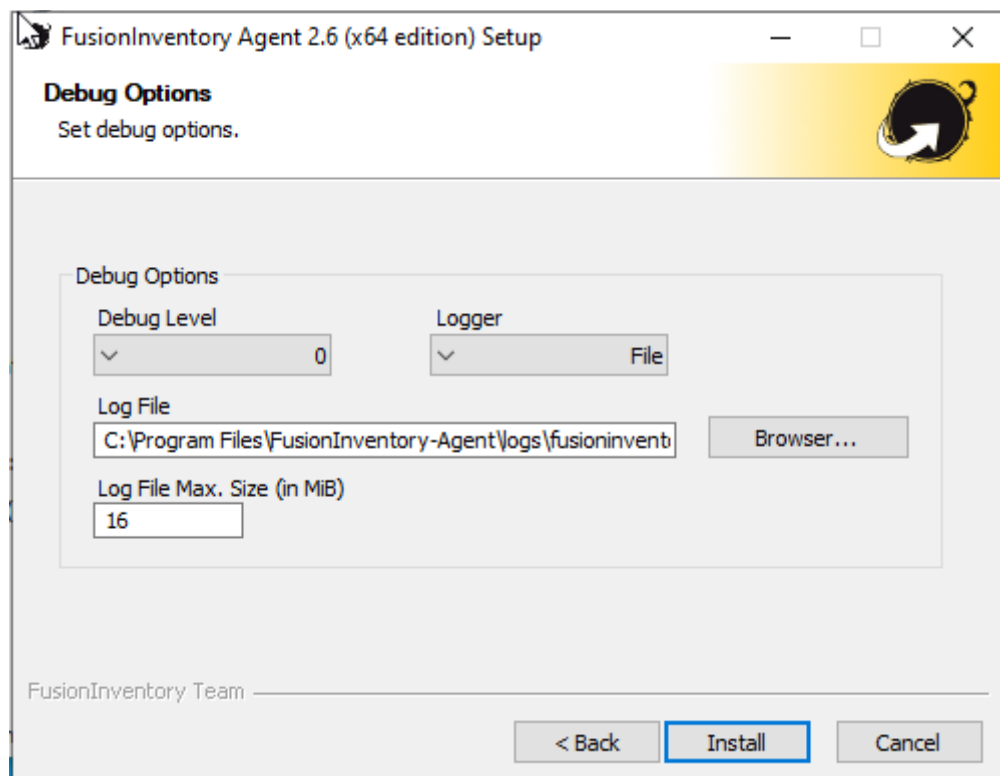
FusionInventory Agent 2.6 (x64 edition) Setup

Debug Options
Set debug options.

Debug Options

Debug Level
0

Logger
File

Log File
C:\Program Files\FusionInventory-Agent\logs\fusioninvent

Browser...

Log File Max. Size (in MiB)
16

FusionInventory Team

< Back
Install
Cancel